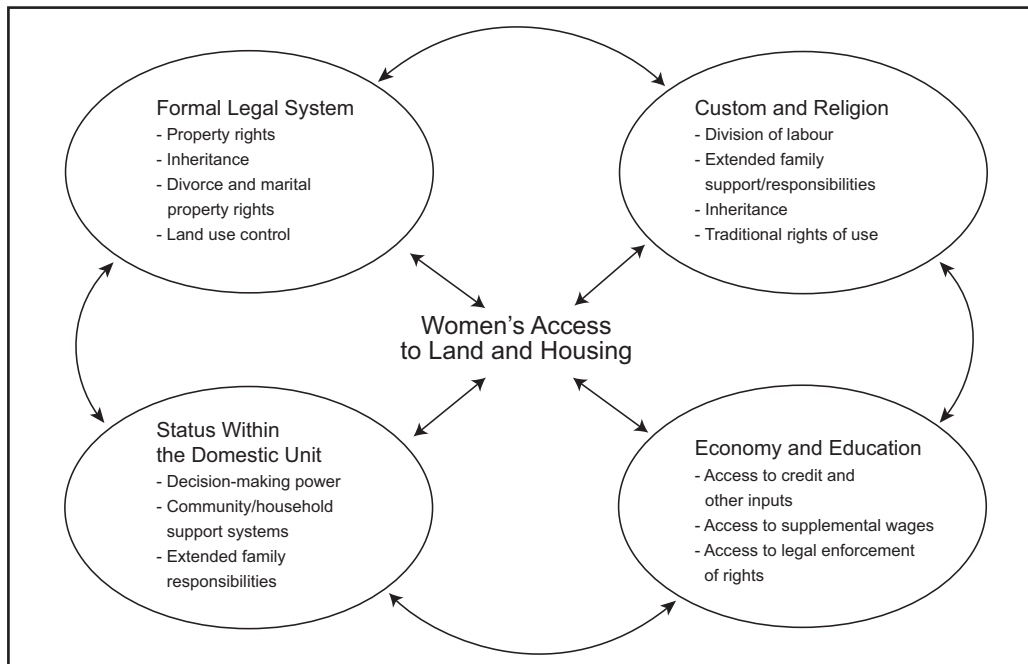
Formal Legal System
- Property rights
- Inheritance
- Divorce and marital property rights
- Land use control

Custom and Religion
- Division of labour
- Extended family support/responsibilities
- Inheritance
- Traditional rights of use

Women's Access to Land and Housing

Status Within the Domestic Unit
- Decision-making power
- Community/household support systems
- Extended family responsibilities

Economy and Education
- Access to credit and other inputs
- Access to supplemental wages
- Access to legal enforcement of rights